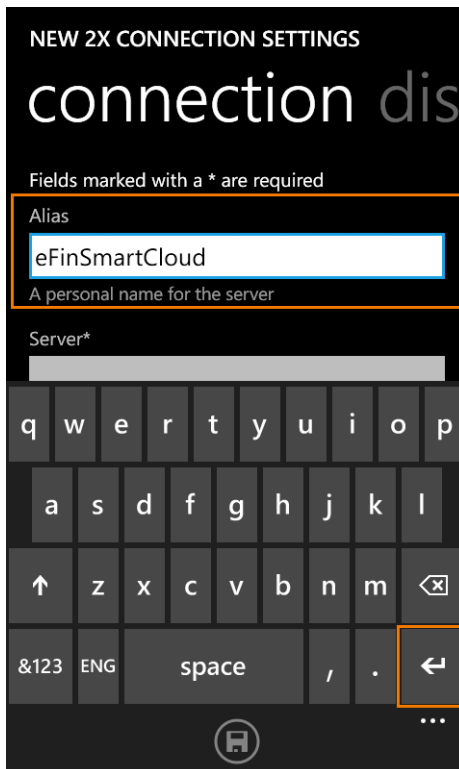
NEW 2X CONNECTION SETTINGS

connection dis

Fields marked with a * are required

Alias

eFinSmartCloud

A personal name for the server

Server*

q w e r t y u i o p

a s d f g h j k l

z x c v b n m

&123 ENG space , .

...